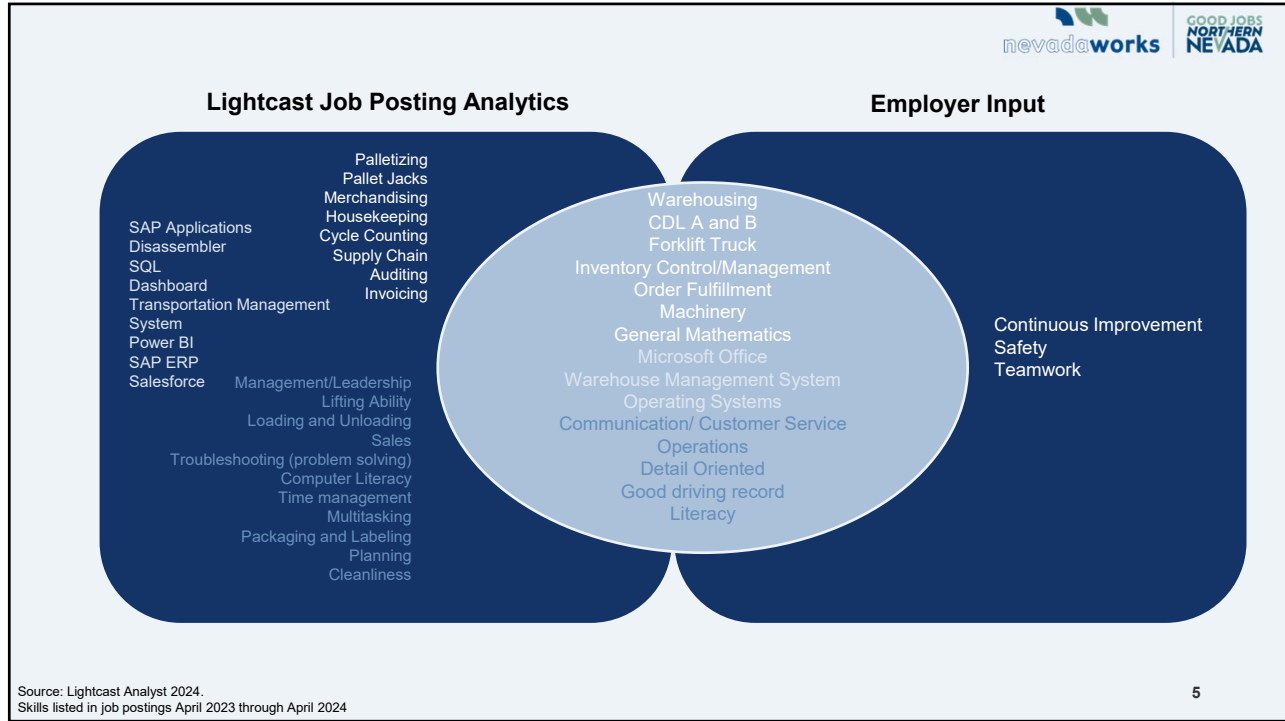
nevadaworks

GOOD JOBS NORTHERN NEVADA

Lightcast Job Posting Analytics

Employer Input

Palletizing
Pallet Jacks
Merchandising
Housekeeping
Cycle Counting
Supply Chain
Auditing
Invoicing

SAP Applications
Disassembler
SQL
Dashboard
Transportation Management System
Power BI
SAP ERP
Salesforce

Management/Leadership
Lifting Ability
Loading and Unloading
Sales
Troubleshooting (problem solving)
Computer Literacy
Time management
Multitasking
Packaging and Labeling
Planning
Cleanliness

Warehousing
CDL A and B
Forklift Truck
Inventory Control/Management
Order Fulfillment
Machinery
General Mathematics
Microsoft Office
Warehouse Management System
Operating Systems
Communication/ Customer Service
Operations
Detail Oriented
Good driving record
Literacy

Continuous Improvement
Safety
Teamwork

Source: Lightcast Analyst 2024.
Skills listed in job postings April 2023 through April 2024

5